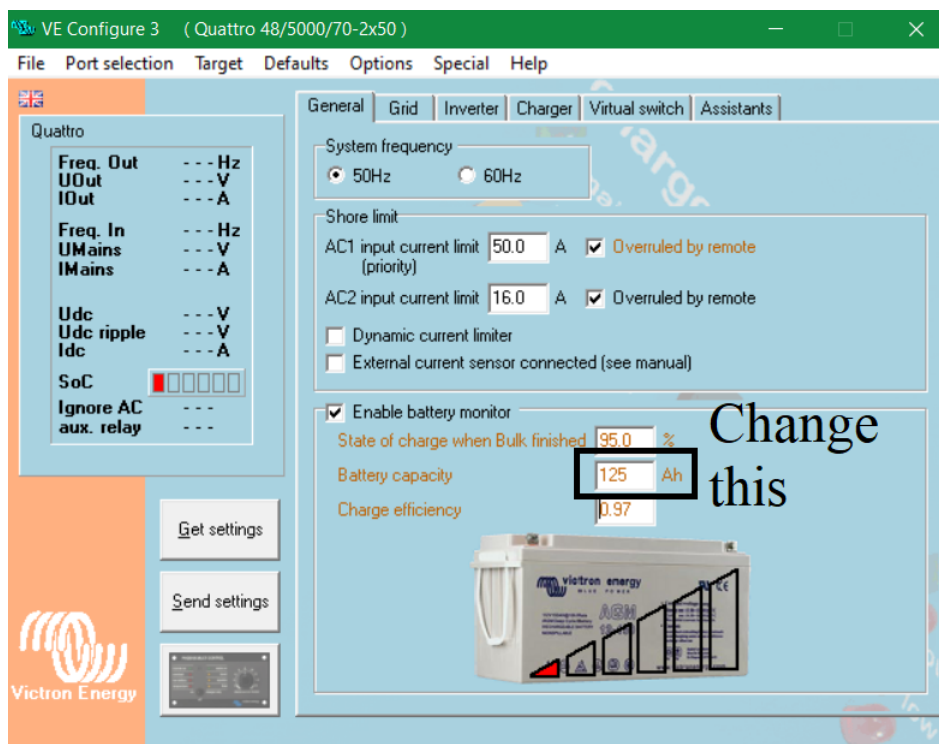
VE Configure 3 ( Quattro 48/5000/70-2x50 )

File Port selection Target Defaults Options Special Help

Quattro

Freq. Out - - - Hz
UOut - - - V
IOut - - - A

Freq. In - - - Hz
UMains - - - V
IMains - - - A

Udc - - - V
Udc ripple - - - V
Idc - - - A

SoC

Ignore AC - - -
aux. relay - - -

Get settings

Send settings

Victron Energy

General Grid Inverter Charger Virtual switch Assistants

System frequency
50Hz 60Hz

Shore limit
AC1 input current limit 50.0 A Overruled by remote
(priority)
AC2 input current limit 16.0 A Overruled by remote
Dynamic current limiter
External current sensor connected (see manual)

Enable battery monitor
State of charge when Bulk finished 95.0 %
Battery capacity 125 Ah
Charge efficiency 0.97

Change this

victron energy
AGM